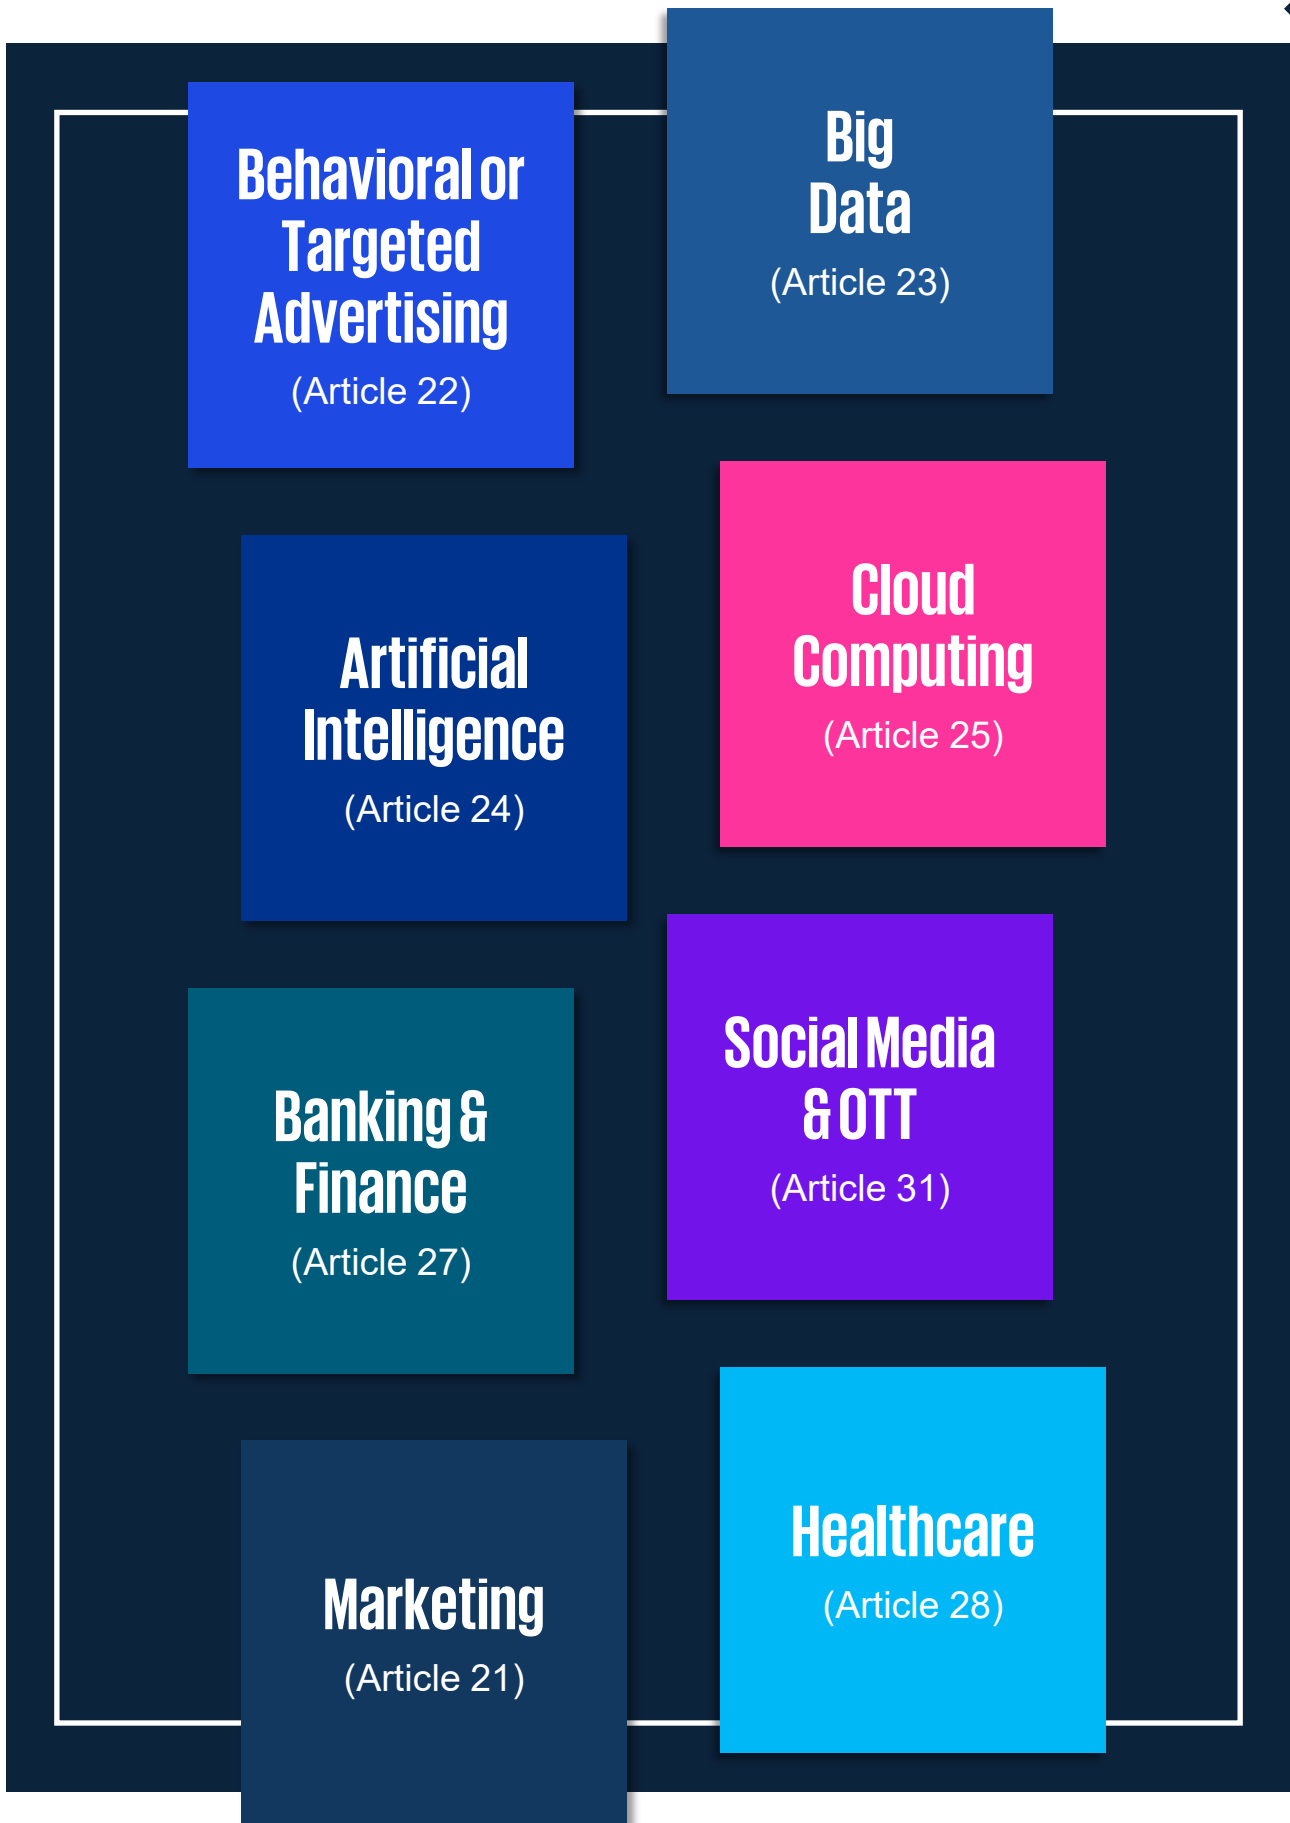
Behavioral or Targeted Advertising
(Article 22)

Big Data
(Article 23)

Artificial Intelligence
(Article 24)

Cloud Computing
(Article 25)

Banking & Finance
(Article 27)

Social Media & OTT
(Article 31)

Marketing
(Article 21)

Healthcare
(Article 28)